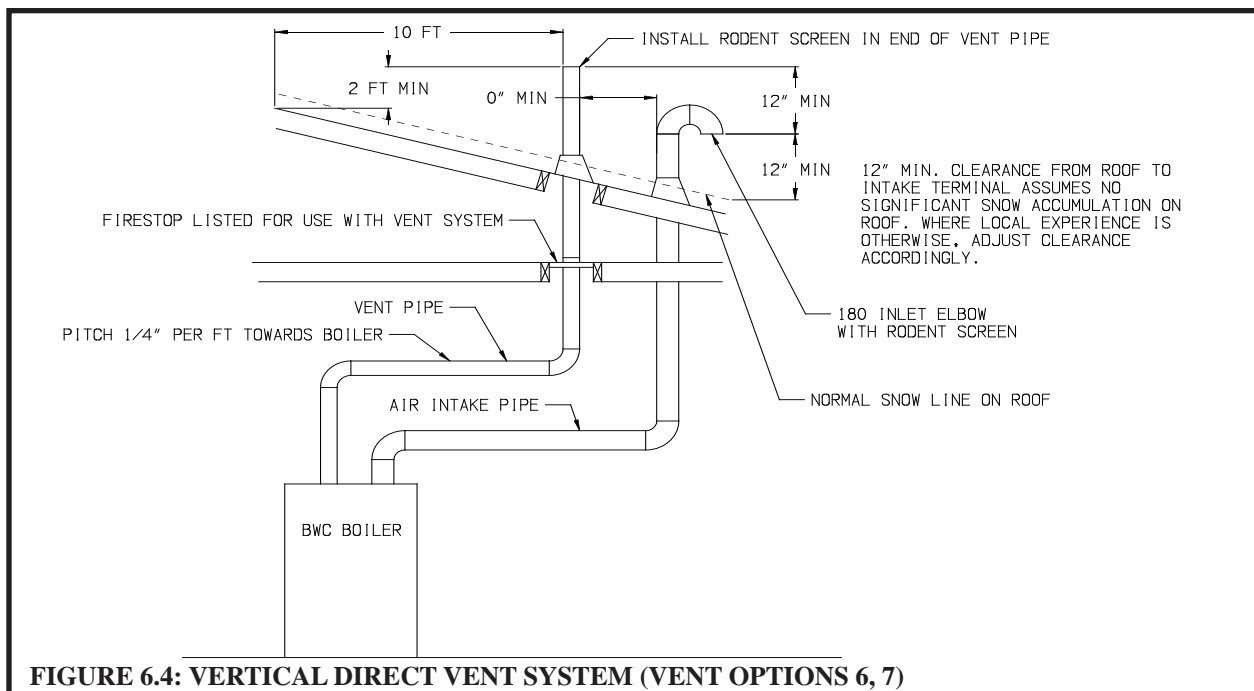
10 FT

INSTALL RODENT SCREEN IN END OF VENT PIPE

2 FT MIN

0" MIN

12" MIN

12" MIN

12" MIN. CLEARANCE FROM ROOF TO INTAKE TERMINAL ASSUMES NO SIGNIFICANT SNOW ACCUMULATION ON ROOF. WHERE LOCAL EXPERIENCE IS OTHERWISE, ADJUST CLEARANCE ACCORDINGLY.

FIRESTOP LISTED FOR USE WITH VENT SYSTEM

VENT PIPE

PITCH 1/4" PER FT TOWARDS BOILER

180 INLET ELBOW WITH RODENT SCREEN

AIR INTAKE PIPE

NORMAL SNOW LINE ON ROOF

BWC BOILER

FIGURE 6.4: VERTICAL DIRECT VENT SYSTEM (VENT OPTIONS 6, 7)